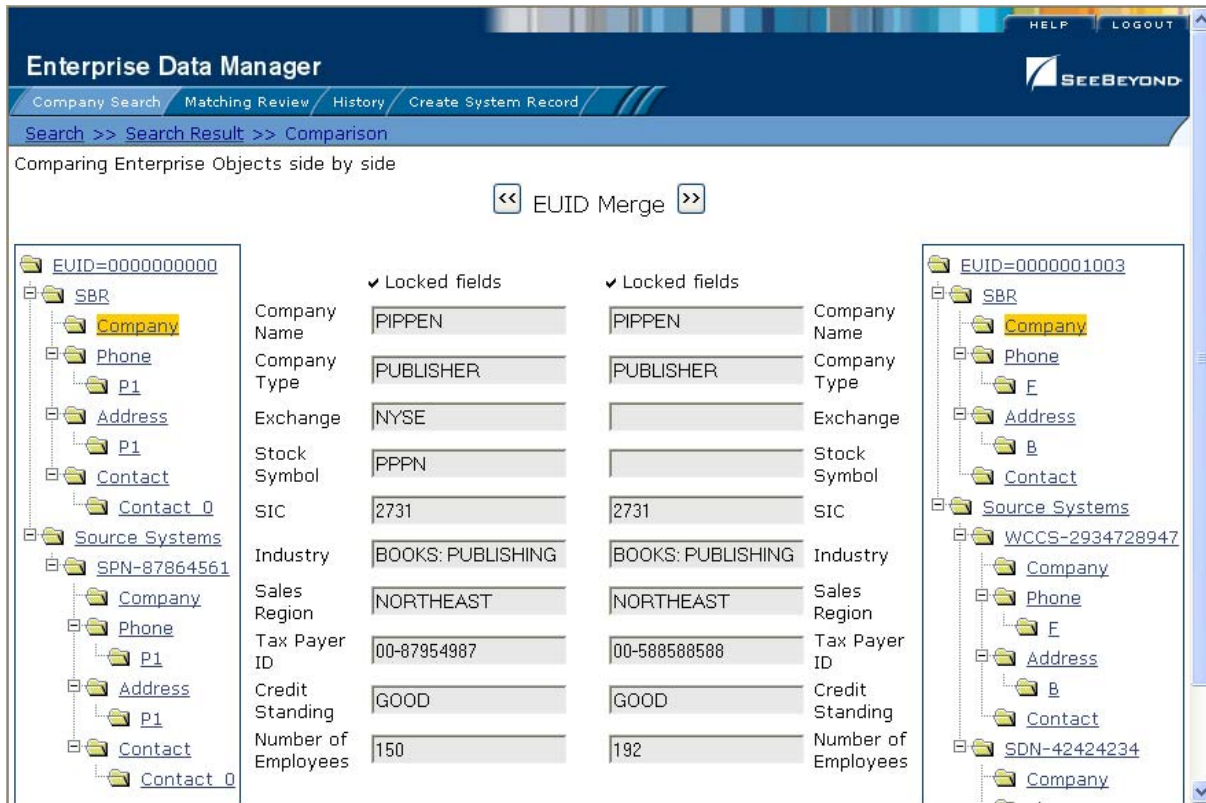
HELP LOGOUT

Enterprise Data Manager

SEEBEYOND

Company Search Matching Review History Create System Record

Search >> Search Result >> Comparison

Comparing Enterprise Objects side by side

<< EUID Merge >>

EUID=0000000000
SBR
Company
Phone
P1
Address
P1
Contact
Contact_0
Source Systems
SPN-87864561
Company
Phone
P1
Address
P1
Contact
Contact_0

| | ✔ Locked fields | ✔ Locked fields | |
|---|---|---|---|
| Company Name | PIPPEN | PIPPEN | Company Name |
| Company Type | PUBLISHER | PUBLISHER | Company Type |
| Exchange | NYSE | | Exchange |
| Stock Symbol | PPPN | | Stock Symbol |
| SIC | 2731 | 2731 | SIC |
| Industry | BOOKS: PUBLISHING | BOOKS: PUBLISHING | Industry |
| Sales Region | NORTHEAST | NORTHEAST | Sales Region |
| Tax Payer ID | 00-87954987 | 00-588588588 | Tax Payer ID |
| Credit Standing | GOOD | GOOD | Credit Standing |
| Number of Employees | 150 | 192 | Number of Employees |

EUID=0000001003
SBR
Company
Phone
F
Address
B
Contact
Source Systems
WCCS-2934728947
Company
Phone
F
Address
B
Contact
SDN-42424234
Company